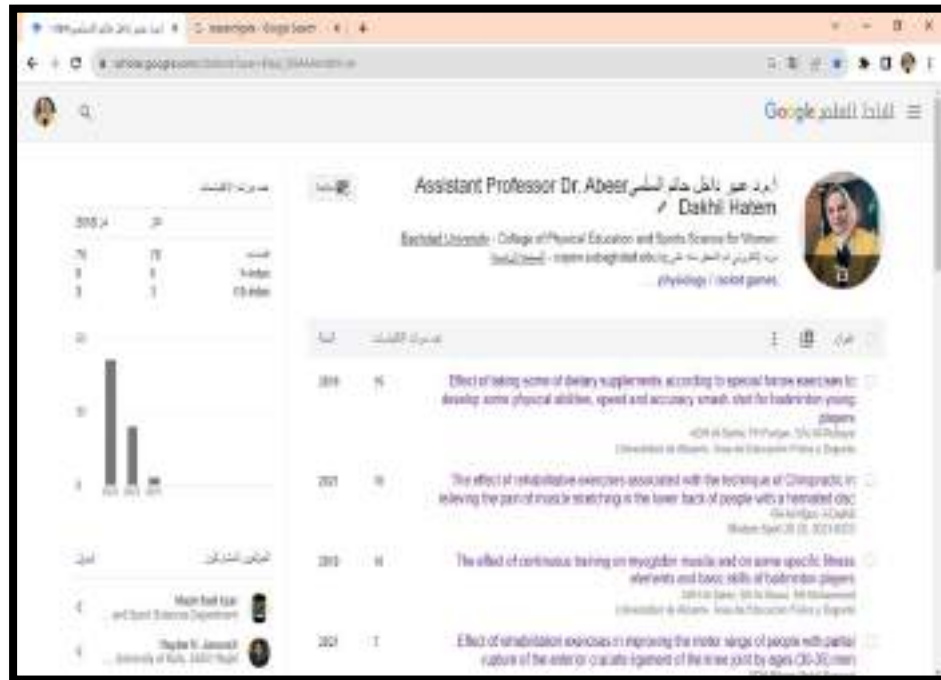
Google الباحث العلمي

Assistant Professor Dr. Abeer أ.م.د عبير داخل حاتم السلطاني Dakhil Hatem

Baghdad University - College of Physical Education and Sports Science for Women

physiology / racket games

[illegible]

Effect of taking some of dietary supplements according to special farrow exercises to develop some physical abilities, speed and accuracy smash shot for badminton young players

2019 15

The effect of rehabilitative exercises associated with the technique of Chiropractic in relieving the pain of muscle stretching in the lower back of people with a herniated disc

2021 10

The effect of continuous training on myoglobin muscle and on some specific fitness elements and basic skills of badminton players

2019 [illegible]

Effect of rehabilitation exercises in improving the motor range of people with partial rupture of the anterior cruciate ligament of the knee joint by ages (30-35) men

2021 7

h-index
i10-index